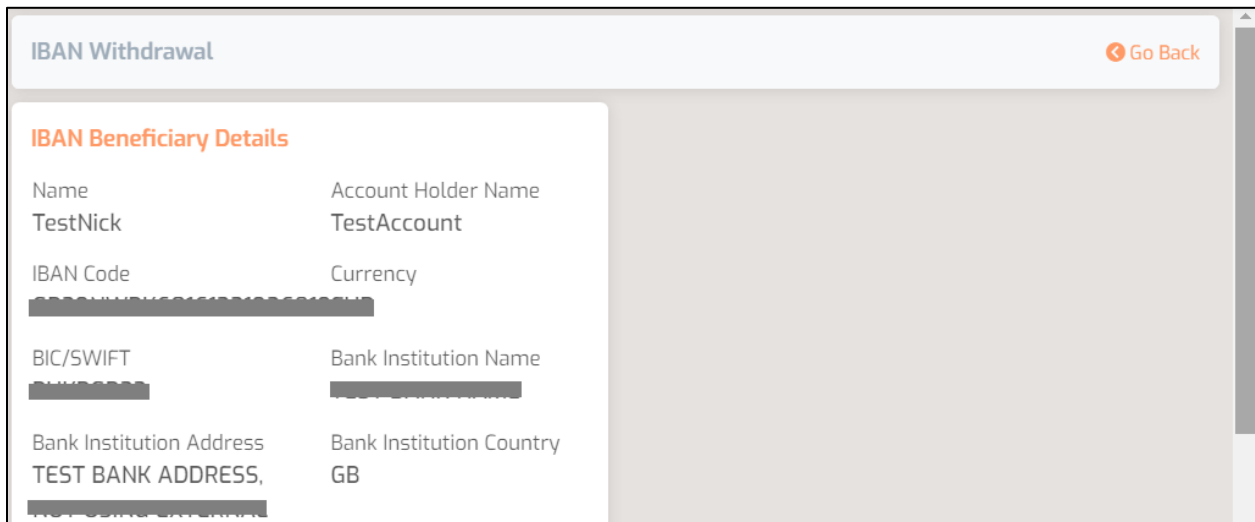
IBAN Withdrawal

Go Back

IBAN Beneficiary Details

Name
TestNick

Account Holder Name
TestAccount

IBAN Code
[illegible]

Currency

BIC/SWIFT
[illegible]

Bank Institution Name
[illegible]

Bank Institution Address
TEST BANK ADDRESS,
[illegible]

Bank Institution Country
GB